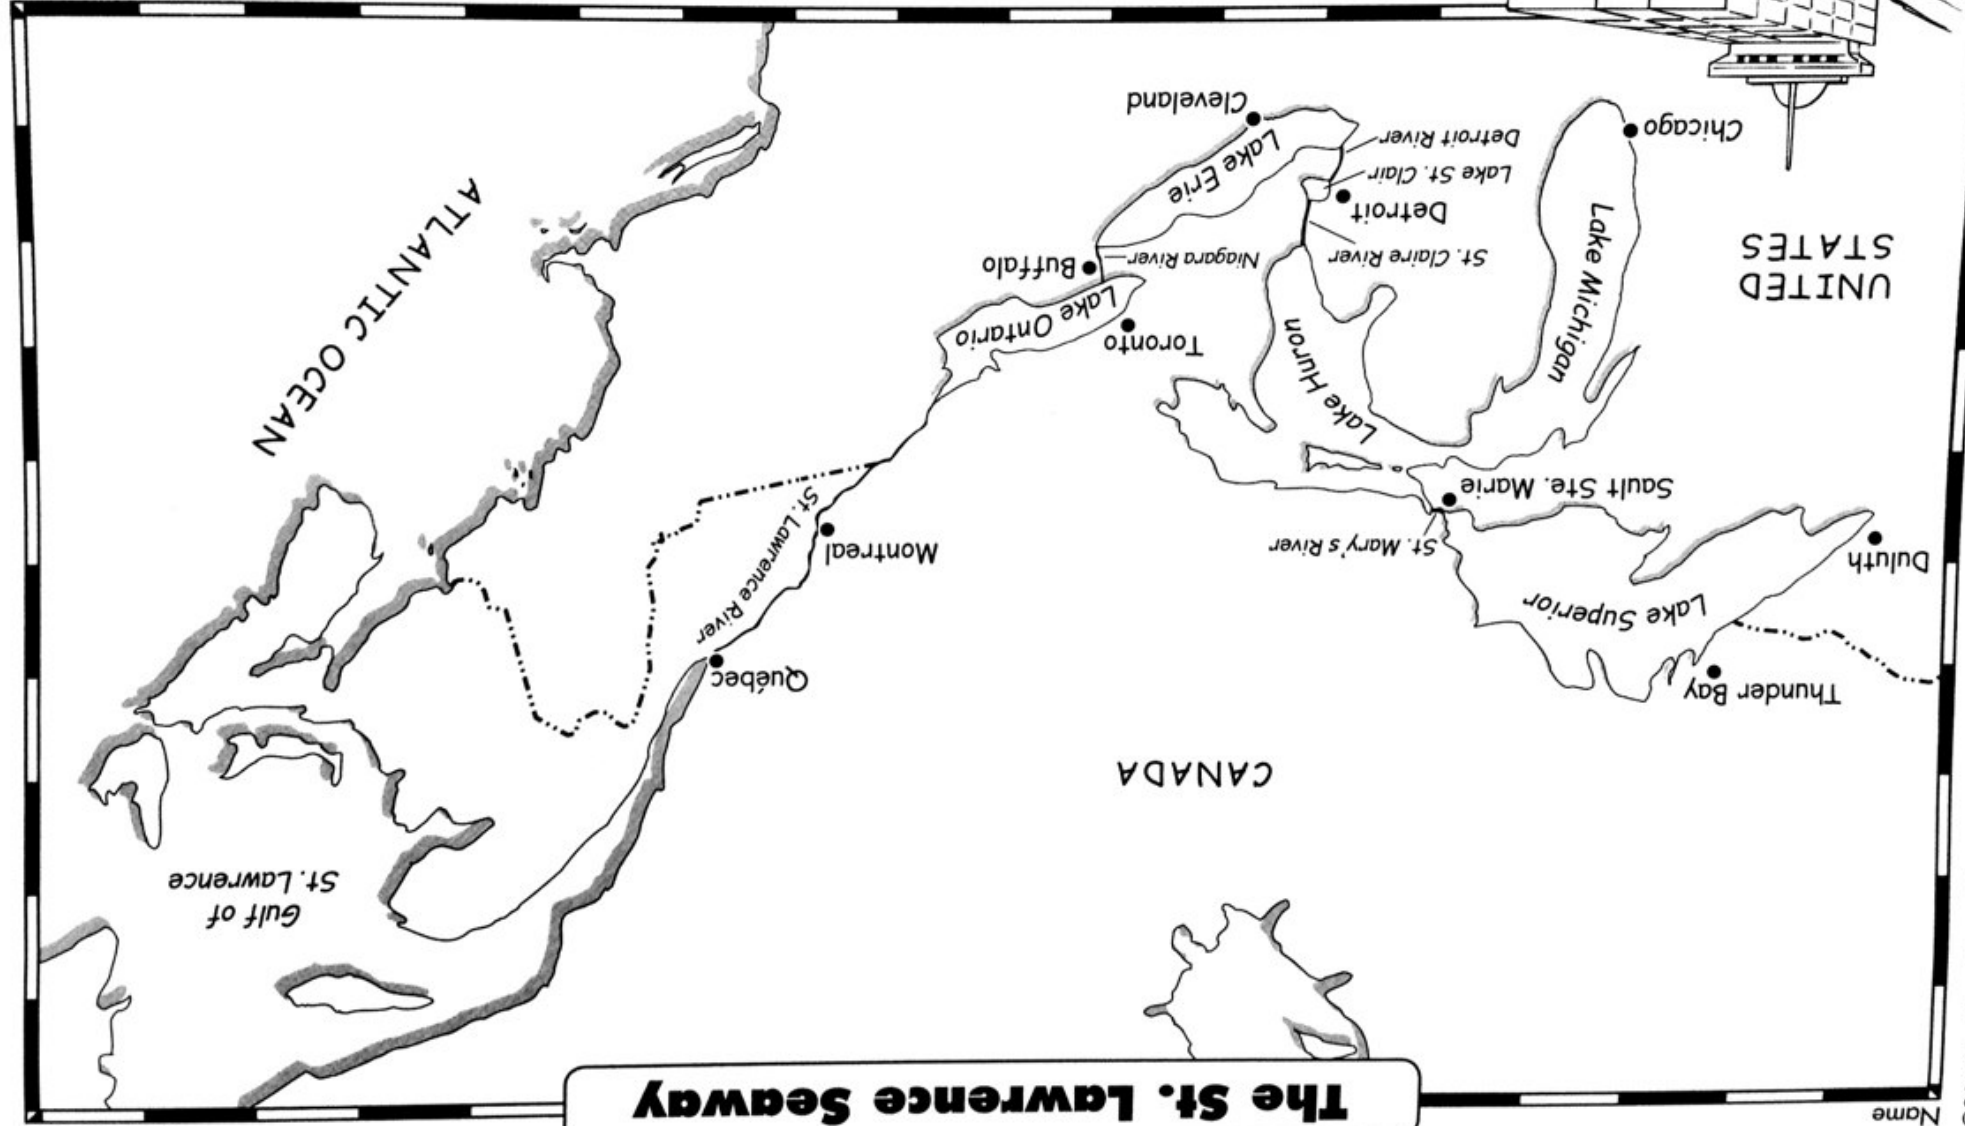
Name

The St. Lawrence Seaway

UNITED STATES

CANADA

ATLANTIC OCEAN

Gulf of St. Lawrence

Lake Superior

Lake Michigan

Lake Huron

Lake Erie

Lake Ontario

Lake St. Clair

Duluth

Thunder Bay

Sault Ste. Marie

St. Mary's River

Chicago

Detroit

Detroit River

St. Claire River

Cleveland

Buffalo

Niagara River

Toronto

Montreal

St. Lawrence River

Québec